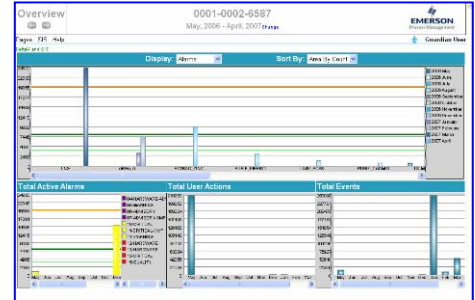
Overview

0001-0002-6587

May, 2006 - April, 2007 Change

EMERSON
Process Management

Pages PDF Help

Guardian User

Display: Alarms

Sort By: Area By Count

2006 May
2006 June
2006 July
2006 August
2006 September
2006 October
2006 November
2006 December
2007 January
2007 February
2007 March
2007 April

Total Active Alarms

Total User Actions

Total Events